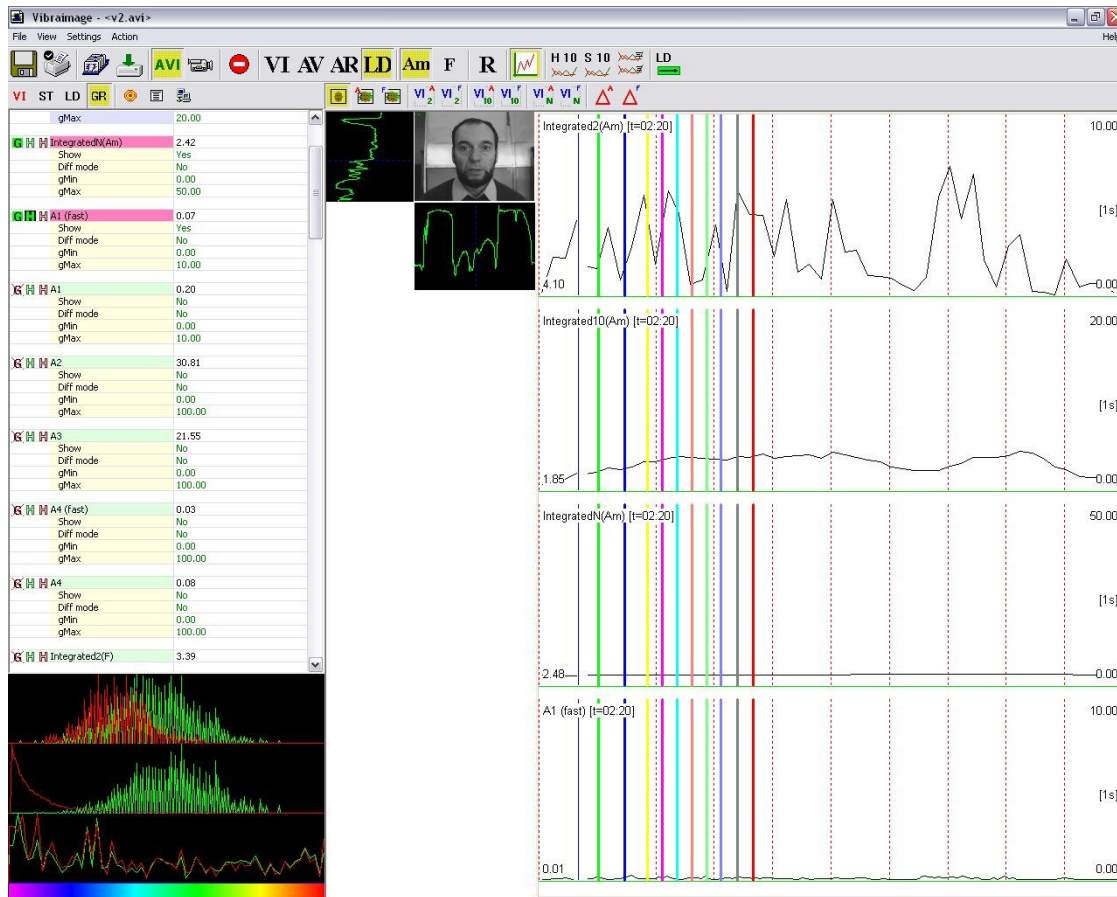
Vibraimage - <v2.avi>

File View Settings Action

Help

AVI VI AV AR LD Am F R H 10 S 10 LD

VI ST LD GR

$VI_2^A$ $VI_2^F$ $VI_{10}^A$ $VI_{10}^F$ $VI_N^A$ $VI_N^F$ $\Delta^A$ $\Delta^F$

| | |
|---|---|
| gMax | 20.00 |
| G H H IntegratedN(Am) | 2.42 |
| Show | Yes |
| Diff mode | No |
| gMin | 0.00 |
| gMax | 50.00 |
| G H H A1 (fast) | 0.07 |
| Show | Yes |
| Diff mode | No |
| gMin | 0.00 |
| gMax | 10.00 |
| G H H A1 | 0.20 |
| Show | No |
| Diff mode | No |
| gMin | 0.00 |
| gMax | 10.00 |
| G H H A2 | 30.81 |
| Show | No |
| Diff mode | No |
| gMin | 0.00 |
| gMax | 100.00 |
| G H H A3 | 21.55 |
| Show | No |
| Diff mode | No |
| gMin | 0.00 |
| gMax | 100.00 |
| G H H A4 (fast) | 0.03 |
| Show | No |
| Diff mode | No |
| gMin | 0.00 |
| gMax | 100.00 |
| G H H A4 | 0.08 |
| Show | No |
| Diff mode | No |
| gMin | 0.00 |
| gMax | 100.00 |
| G H H Integrated2(F) | 3.39 |

Integrated2(Am) [t=02:20]
10.00
[1s]
4.10
0.00

Integrated10(Am) [t=02:20]
20.00
[1s]
1.85
0.00

IntegratedN(Am) [t=02:20]
50.00
[1s]
2.48
0.00

A1 (fast) [t=02:20]
10.00
[1s]
0.01
0.00